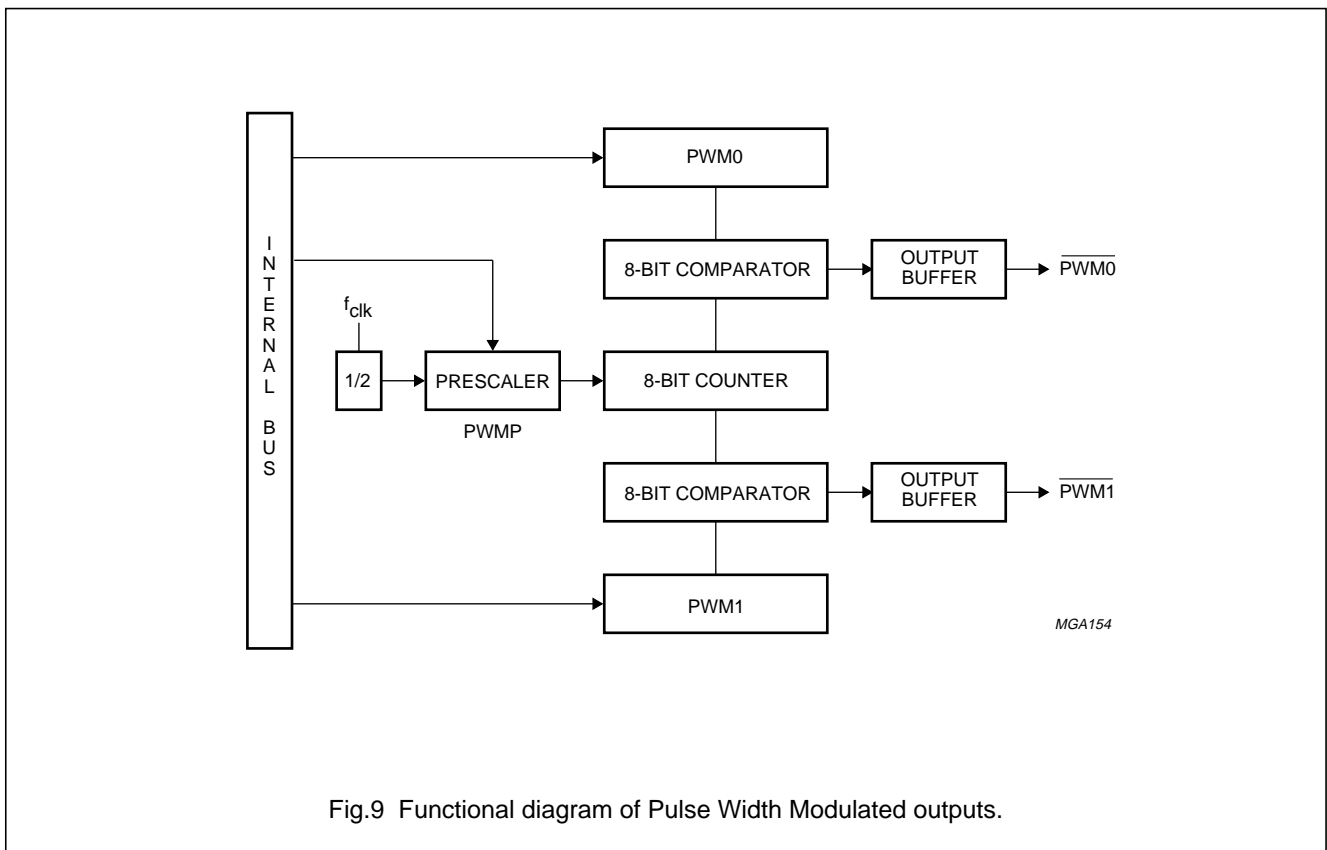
I
N
T
E
R
N
A
L

B
U
S

PWM0

8-BIT COMPARATOR

OUTPUT BUFFER

$\overline{PWM0}$

$f_{clk}$

1/2

PRESCALER

PWMP

8-BIT COUNTER

8-BIT COMPARATOR

OUTPUT BUFFER

$\overline{PWM1}$

PWM1

MGA154

Fig.9 Functional diagram of Pulse Width Modulated outputs.